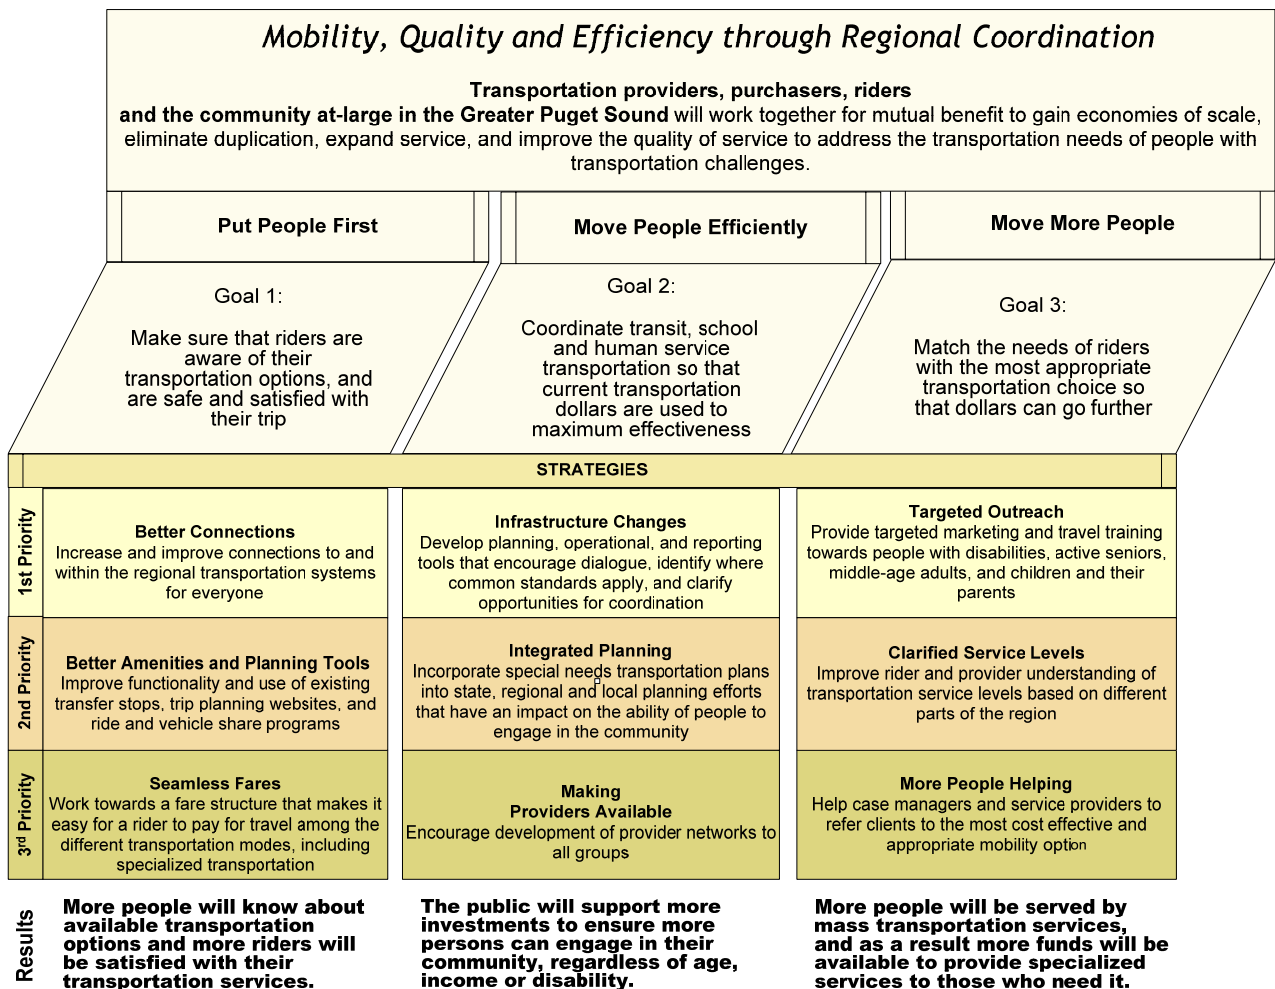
Mobility, Quality and Efficiency through Regional Coordination

Transportation providers, purchasers, riders and the community at-large in the Greater Puget Sound will work together for mutual benefit to gain economies of scale, eliminate duplication, expand service, and improve the quality of service to address the transportation needs of people with transportation challenges.

Put People First

Move People Efficiently

Move More People

Goal 1:

Make sure that riders are aware of their transportation options, and are safe and satisfied with their trip

Goal 2:

Coordinate transit, school and human service transportation so that current transportation dollars are used to maximum effectiveness

Goal 3:

Match the needs of riders with the most appropriate transportation choice so that dollars can go further

STRATEGIES

1st Priority

Better Connections
Increase and improve connections to and within the regional transportation systems for everyone

Infrastructure Changes
Develop planning, operational, and reporting tools that encourage dialogue, identify where common standards apply, and clarify opportunities for coordination

Targeted Outreach
Provide targeted marketing and travel training towards people with disabilities, active seniors, middle-age adults, and children and their parents

2nd Priority

Better Amenities and Planning Tools
Improve functionality and use of existing transfer stops, trip planning websites, and ride and vehicle share programs

Integrated Planning
Incorporate special needs transportation plans into state, regional and local planning efforts that have an impact on the ability of people to engage in the community

Clarified Service Levels
Improve rider and provider understanding of transportation service levels based on different parts of the region

3rd Priority

Seamless Fares
Work towards a fare structure that makes it easy for a rider to pay for travel among the different transportation modes, including specialized transportation

Making Providers Available
Encourage development of provider networks to all groups

More People Helping
Help case managers and service providers to refer clients to the most cost effective and appropriate mobility option

Results

More people will know about available transportation options and more riders will be satisfied with their transportation services.

The public will support more investments to ensure more persons can engage in their community, regardless of age, income or disability.

More people will be served by mass transportation services, and as a result more funds will be available to provide specialized services to those who need it.